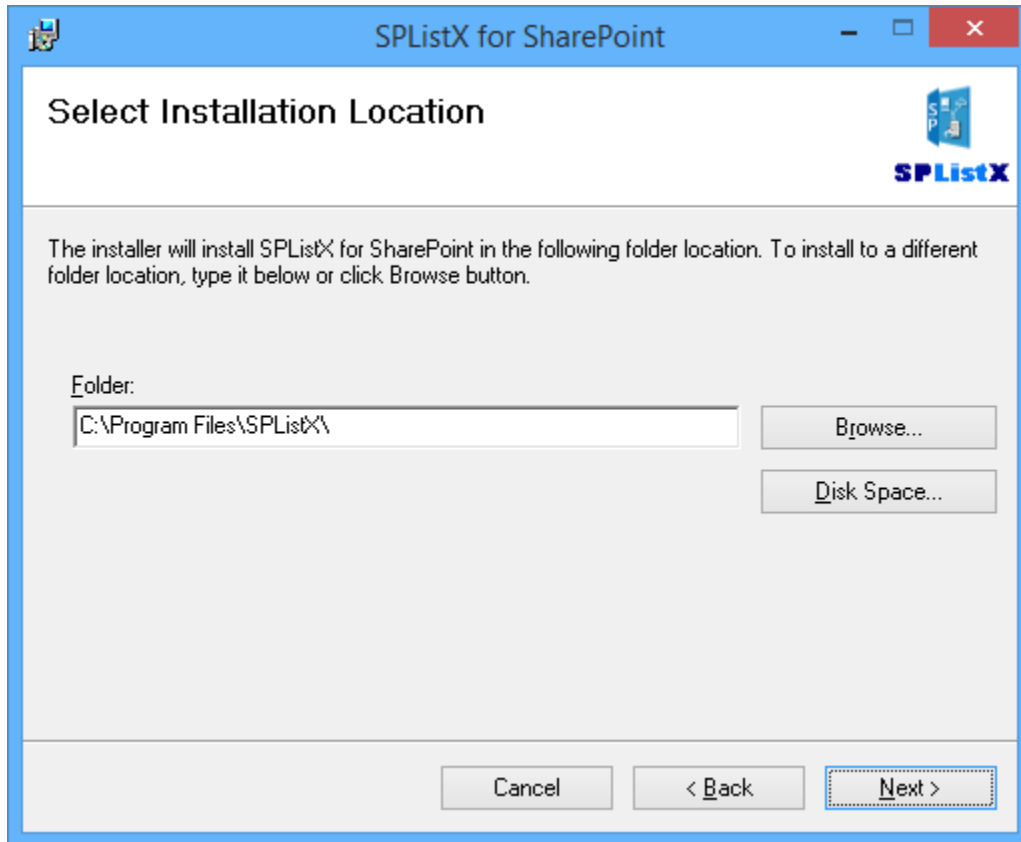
SPListX for SharePoint

Select Installation Location

SP

SPListX

The installer will install SPListX for SharePoint in the following folder location. To install to a different folder location, type it below or click Browse button.

Folder:

C:\Program Files\SPListX\

Browse...

Disk Space...

Cancel

< Back

Next >